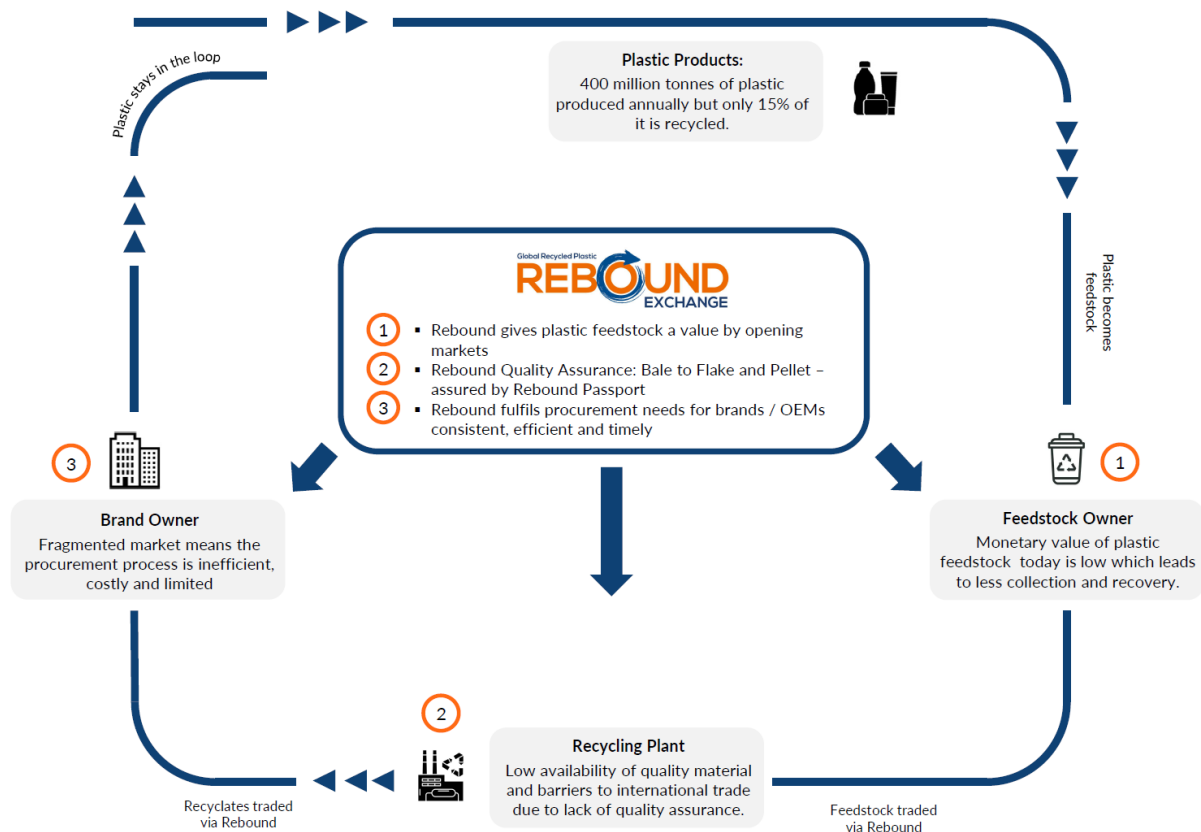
Plastic Products:
400 million tonnes of plastic produced annually but only 15% of it is recycled.

Plastic stays in the loop

Plastic becomes feedstock

Global Recycled Plastic
REBOUND
EXCHANGE

1 ▪ Rebound gives plastic feedstock a value by opening markets
2 ▪ Rebound Quality Assurance: Bale to Flake and Pellet – assured by Rebound Passport
3 ▪ Rebound fulfils procurement needs for brands / OEMs consistent, efficient and timely

3

Brand Owner
Fragmented market means the procurement process is inefficient, costly and limited

1

Feedstock Owner
Monetary value of plastic feedstock today is low which leads to less collection and recovery.

2

Recycling Plant
Low availability of quality material and barriers to international trade due to lack of quality assurance.

Recyclates traded via Rebound

Feedstock traded via Rebound